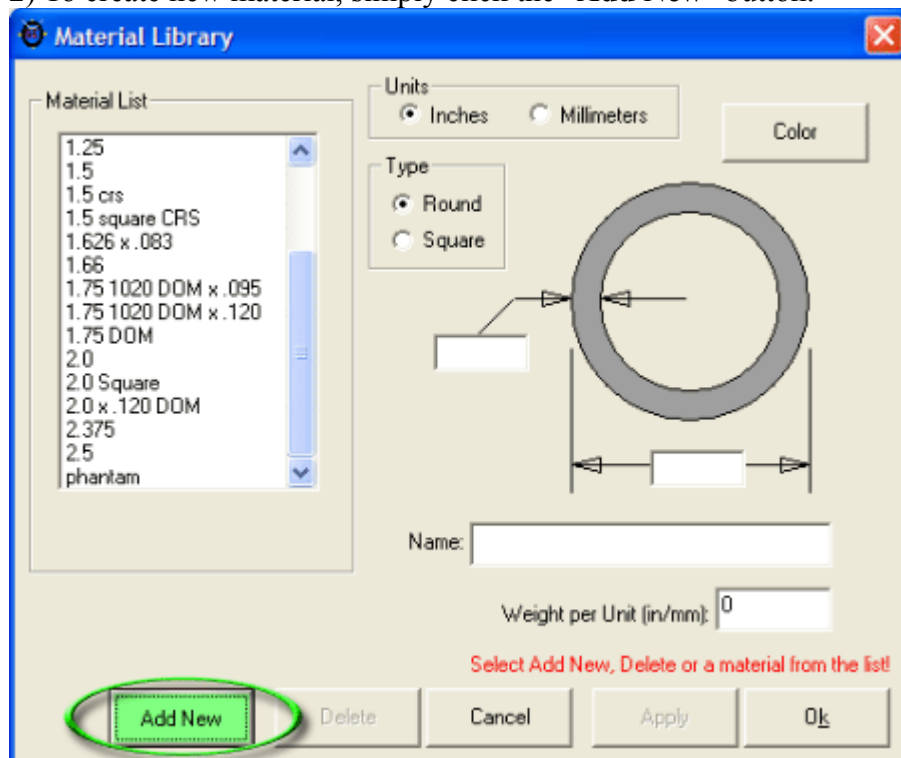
2) To create new material, simply click the "Add New" button.

Material Library

Material List

1.25
1.5
1.5 crs
1.5 square CRS
1.626 x .083
1.66
1.75 1020 DOM x .095
1.75 1020 DOM x .120
1.75 DOM
2.0
2.0 Square
2.0 x .120 DOM
2.375
2.5
phantam

Units
Inches
Millimeters

Color

Type
Round
Square

Name:

Weight per Unit (in/mm): 0

Select Add New, Delete or a material from the list!

Add New
Delete
Cancel
Apply
Ok